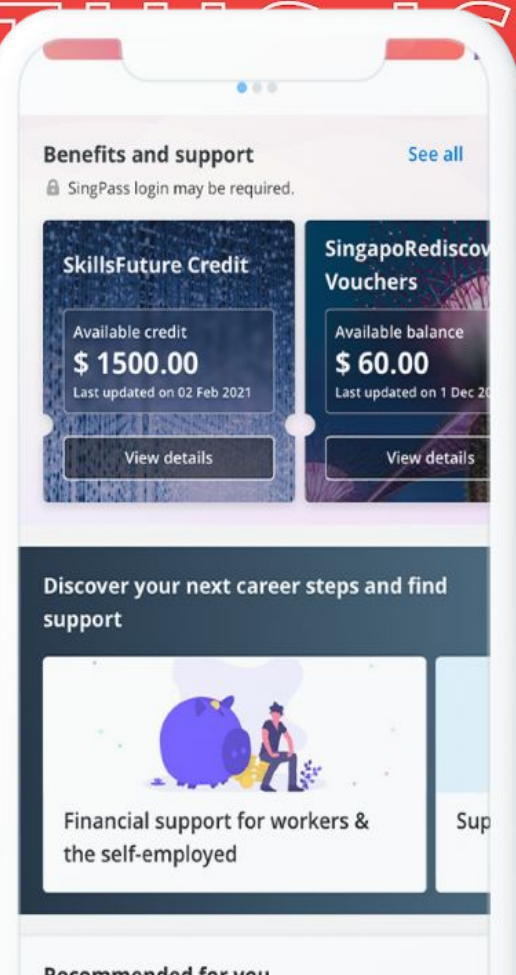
Benefits and support

See all

SingPass login may be required.

SkillsFuture Credit

Available credit

$ 1500.00

Last updated on 02 Feb 2021

View details

SingapoRediscov

Vouchers

Available balance

$ 60.00

Last updated on 1 Dec 2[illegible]

View details

Discover your next career steps and find support

Financial support for workers & the self-employed

Sup

Recommended for you